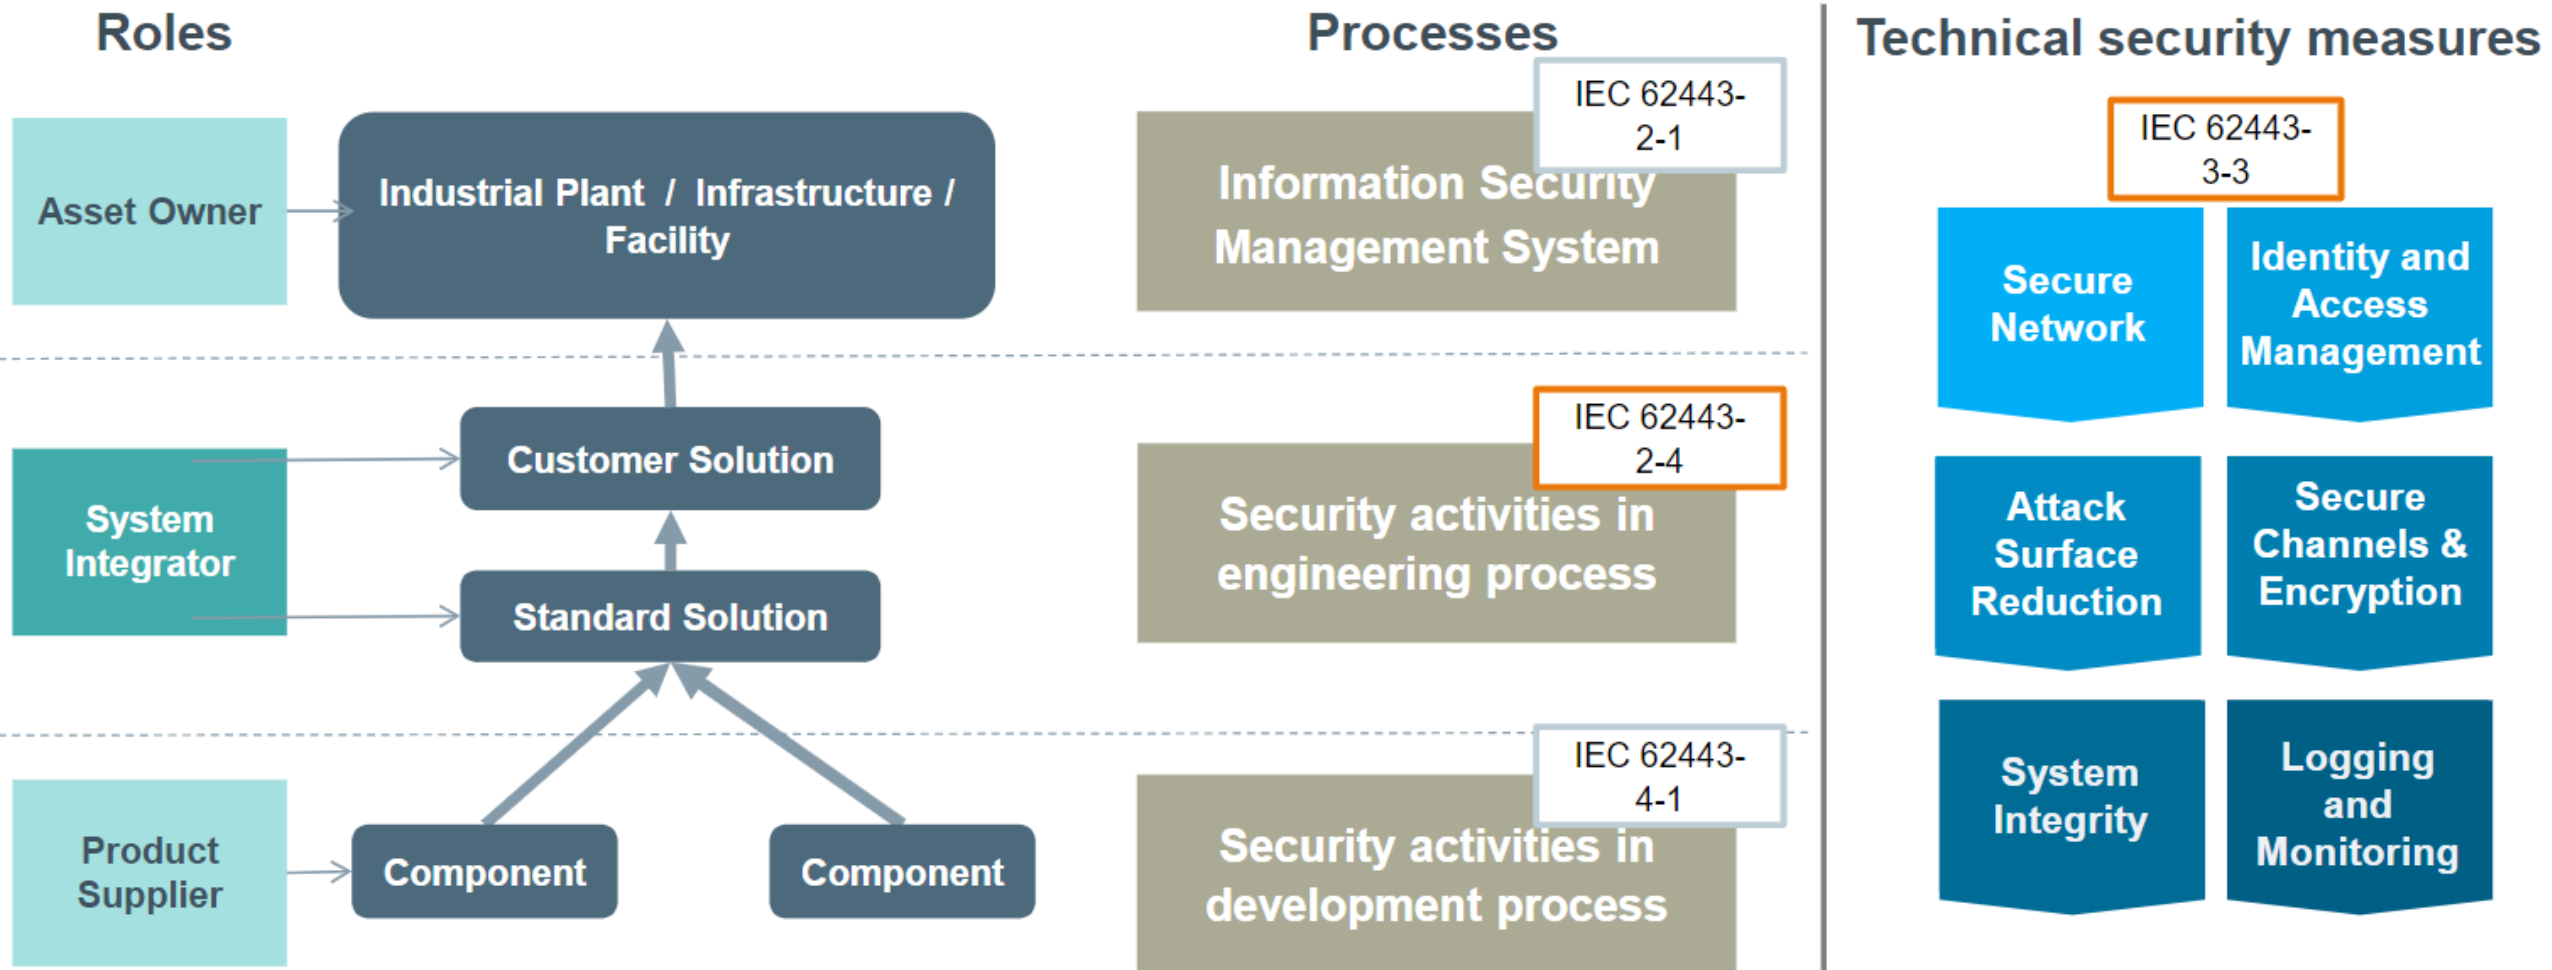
Roles

Processes

Technical security measures

Asset Owner

Industrial Plant / Infrastructure / Facility

IEC 62443-2-1

Information Security Management System

IEC 62443-3-3

Secure Network

Identity and Access Management

System Integrator

Customer Solution

Standard Solution

IEC 62443-2-4

Security activities in engineering process

Attack Surface Reduction

Secure Channels & Encryption

Product Supplier

Component

Component

IEC 62443-4-1

Security activities in development process

System Integrity

Logging and Monitoring